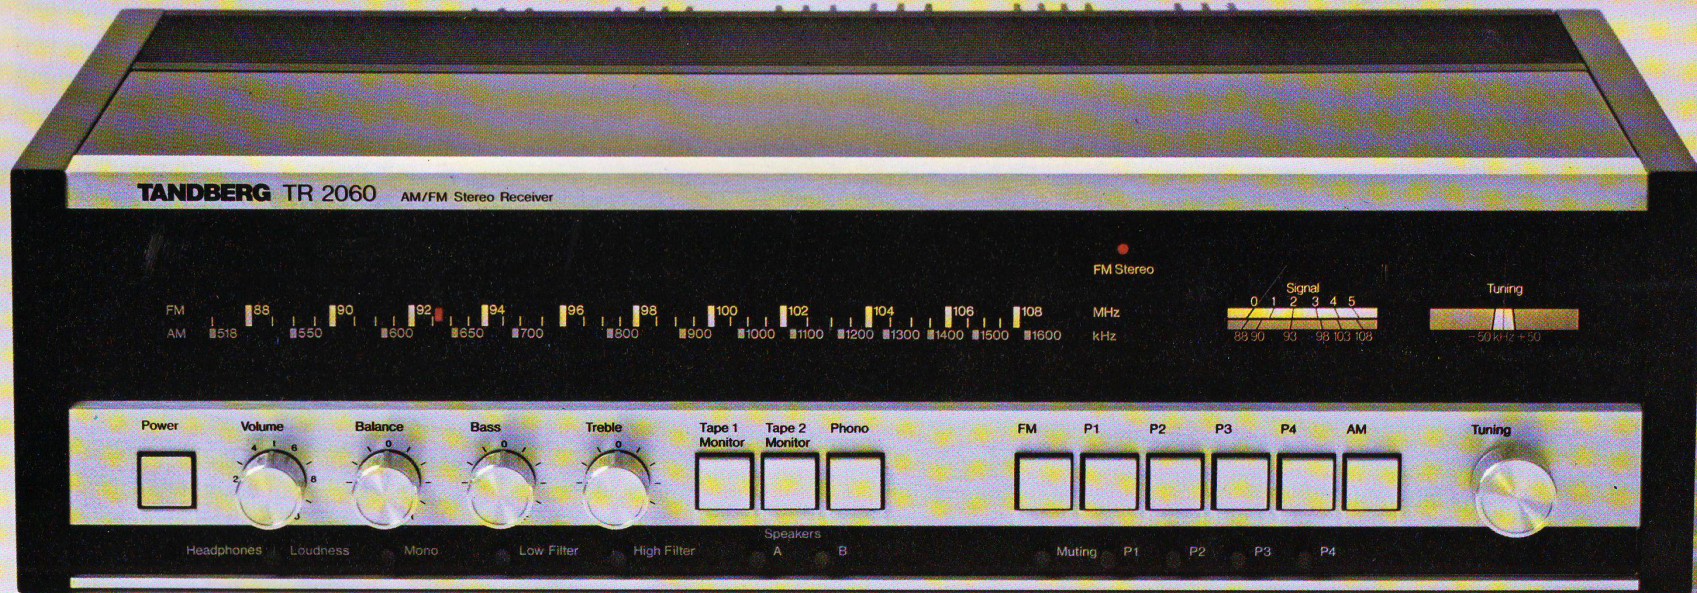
TANDBERG TR 2060 AM/FM Stereo Receiver

FM Stereo

FM 88 90 92 94 96 98 100 102 104 106 108 MHz
AM 518 550 600 650 700 800 900 1000 1100 1200 1300 1400 1500 1600 kHz

Signal
0 1 2 3 4 5
88 90 93 98 103 108

Tuning
−50 kHz +50

Power Volume Balance Bass Treble Tape 1 Monitor Tape 2 Monitor Phono FM P1 P2 P3 P4 AM Tuning

Headphones Loudness Mono Low Filter High Filter Speakers A B Muting P1 P2 P3 P4